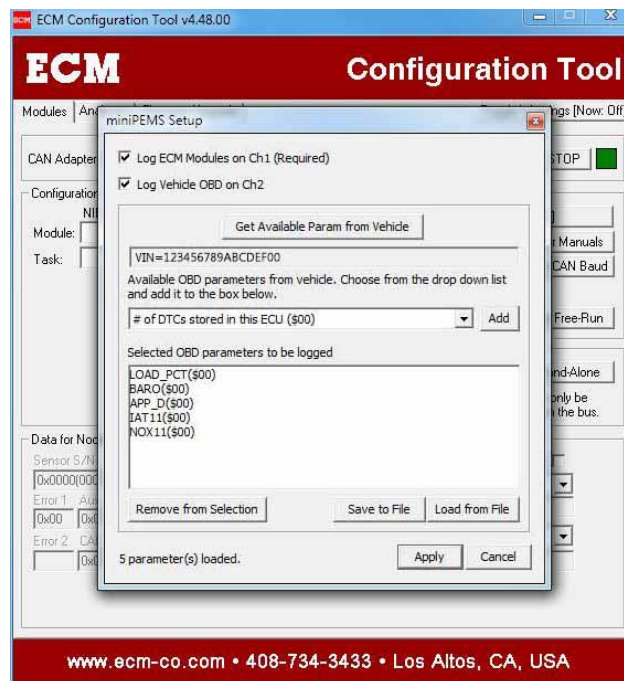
ECM Configuration Tool v4.48.00

ECM

Configuration Tool

Modules | An

ngs [Now: Off

CAN Adapter

TOP

Configuration

NI

Module:

Task:

r Manuals

CAN Baud

Free-Run

nd-Alone

nly be
the bus.

Data for Noc

Sensor S/N

0x0000(000

Error 1 Au

0x00 0x

Error 2 CA

0x

miniPEMS Setup

☑ Log ECM Modules on Ch1 (Required)

☑ Log Vehicle OBD on Ch2

Get Available Param from Vehicle

VIN=123456789ABCDEF00

Available OBD parameters from vehicle. Choose from the drop down list and add it to the box below.

# of DTCs stored in this ECU ($00)

Add

Selected OBD parameters to be logged

LOAD_PCT($00)
BARO($00)
APP_D($00)
IAT11($00)
NOX11($00)

Remove from Selection

Save to File

Load from File

5 parameter(s) loaded.

Apply

Cancel

www.ecm-co.com • 408-734-3433 • Los Altos, CA, USA